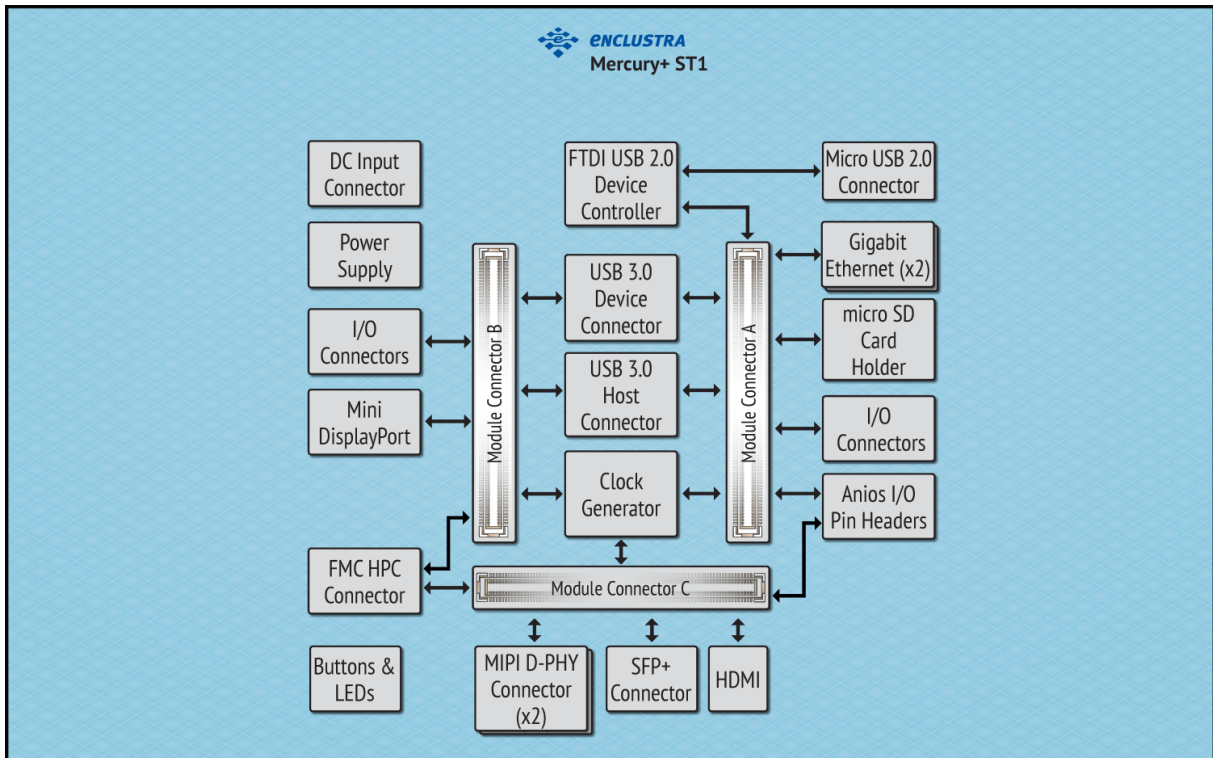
ENCLUSTRA
Mercury+ ST1

DC Input Connector

Power Supply

I/O Connectors

Mini DisplayPort

FMC HPC Connector

Buttons & LEDs

Module Connector B

FTDI USB 2.0 Device Controller

USB 3.0 Device Connector

USB 3.0 Host Connector

Clock Generator

Module Connector A

Micro USB 2.0 Connector

Gigabit Ethernet (x2)

micro SD Card Holder

I/O Connectors

Anios I/O Pin Headers

Module Connector C

MIPI D-PHY Connector (x2)

SFP+ Connector

HDMI